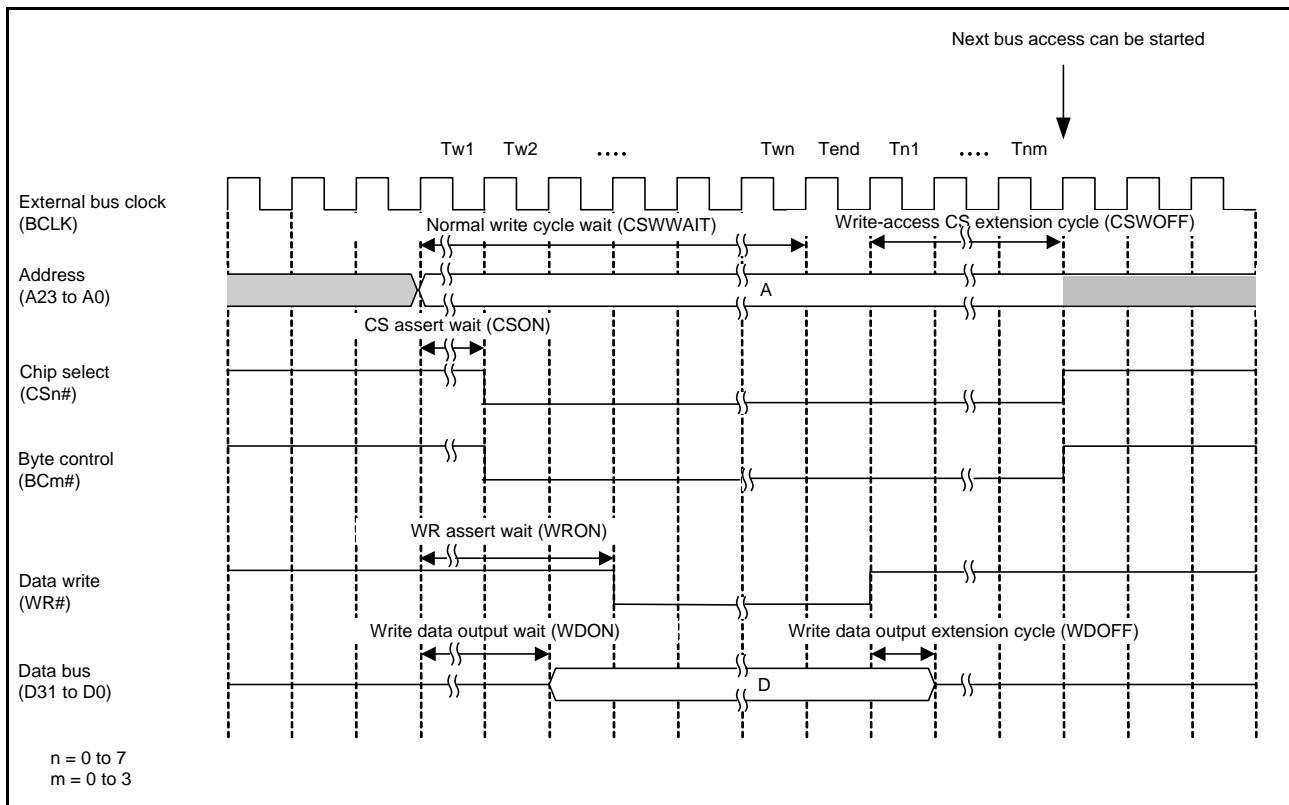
Next bus access can be started

Tw1 Tw2 .... Twn Tend Tn1 .... Tnm

External bus clock (BCLK)

Normal write cycle wait (CSWWAIT)

Write-access CS extension cycle (CSWOFF)

Address (A23 to A0)

A

CS assert wait (CSON)

Chip select (CSn#)

Byte control (BCm#)

WR assert wait (WRON)

Data write (WR#)

Write data output wait (WDON)

Write data output extension cycle (WDOFF)

Data bus (D31 to D0)

D

n = 0 to 7
m = 0 to 3